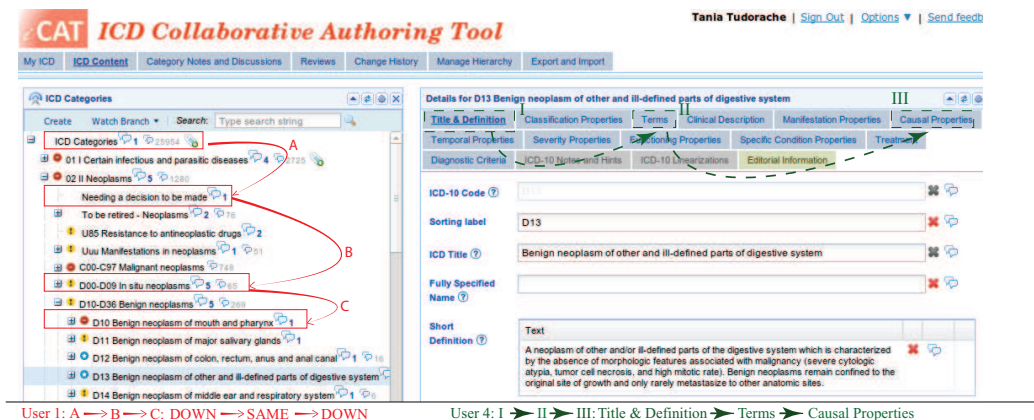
iCAT ICD Collaborative Authoring Tool

Tania Tudorache | Sign Out | Options ▼ | Send feedb

My ICD | ICD Content | Category Notes and Discussions | Reviews | Change History | Manage Hierarchy | Export and Import

ICD Categories

Create | Watch Branch ▾ | Search: Type search string

ICD Categories 1 25954

01 I Certain infectious and parasitic diseases 4 2725

02 II Neoplasms 5 1280

Needing a decision to be made 1

To be retired - Neoplasms 2 76

U85 Resistance to antineoplastic drugs 2

Uuu Manifestations in neoplasms 1 51

C00-C97 Malignant neoplasms 748

D00-D09 In situ neoplasms 5 65

D10-D36 Benign neoplasms 5 269

D10 Benign neoplasm of mouth and pharynx 1

D11 Benign neoplasm of major salivary glands 1

D12 Benign neoplasm of colon, rectum, anus and anal canal 1 16

D13 Benign neoplasm of other and ill-defined parts of digestive system 1

D14 Benign neoplasm of middle ear and respiratory system 1 6

A

B

C

Details for D13 Benign neoplasm of other and ill-defined parts of digestive system

I II III

Title & Definition | Classification Properties | Terms | Clinical Description | Manifestation Properties | Causal Properties | Temporal Properties | Severity Properties | Functioning Properties | Specific Condition Properties | Treatment | Diagnostic Criteria | ICD-10 Notes and Hints | ICD-10 Linearizations | Editorial Information

ICD-10 Code ⓘ | D13

Sorting label | D13

ICD Title ⓘ | Benign neoplasm of other and ill-defined parts of digestive system

Fully Specified Name ⓘ

Short Definition ⓘ

Text

A neoplasm of other and/or ill-defined parts of the digestive system which is characterized by the absence of morphologic features associated with malignancy (severe cytologic atypia, tumor cell necrosis, and high mitotic rate). Benign neoplasms remain confined to the original site of growth and only rarely metastasize to other anatomic sites.

User 1: A → B → C: DOWN → SAME → DOWN

User 4: I → II → III: Title & Definition → Terms → Causal Properties